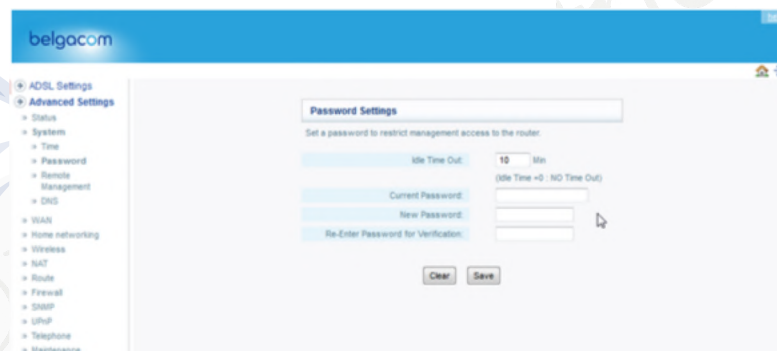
belgacom

ADSL Settings
Advanced Settings
» Status
» System
» Time
» Password
» Remote Management
» DNS
» WAN
» Home networking
» Wireless
» NAT
» Route
» Firewall
» SNMP
» UPnP
» Telephone
» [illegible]

Password Settings

Set a password to restrict management access to the router.

Idle Time Out: 10 Min
(Idle Time =0 : NO Time Out)
Current Password:
New Password:
Re-Enter Password for Verification:

Clear Save